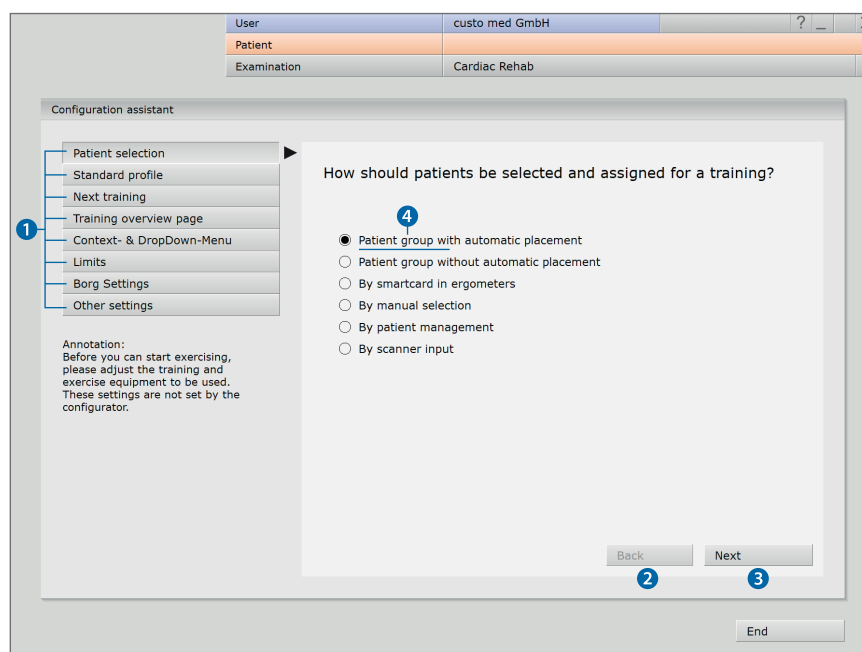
| User | custo med GmbH | ? _ |
|---|---|---|
| Patient | | |
| Examination | Cardiac Rehab | |

Configuration assistant

1

Patient selection
Standard profile
Next training
Training overview page
Context- & DropDown-Menu
Limits
Borg Settings
Other settings

Annotation:
Before you can start exercising, please adjust the training and exercise equipment to be used. These settings are not set by the configurator.

How should patients be selected and assigned for a training?

4

Patient group with automatic placement
Patient group without automatic placement
By smartcard in ergometers
By manual selection
By patient management
By scanner input

Back
2

Next
3

End